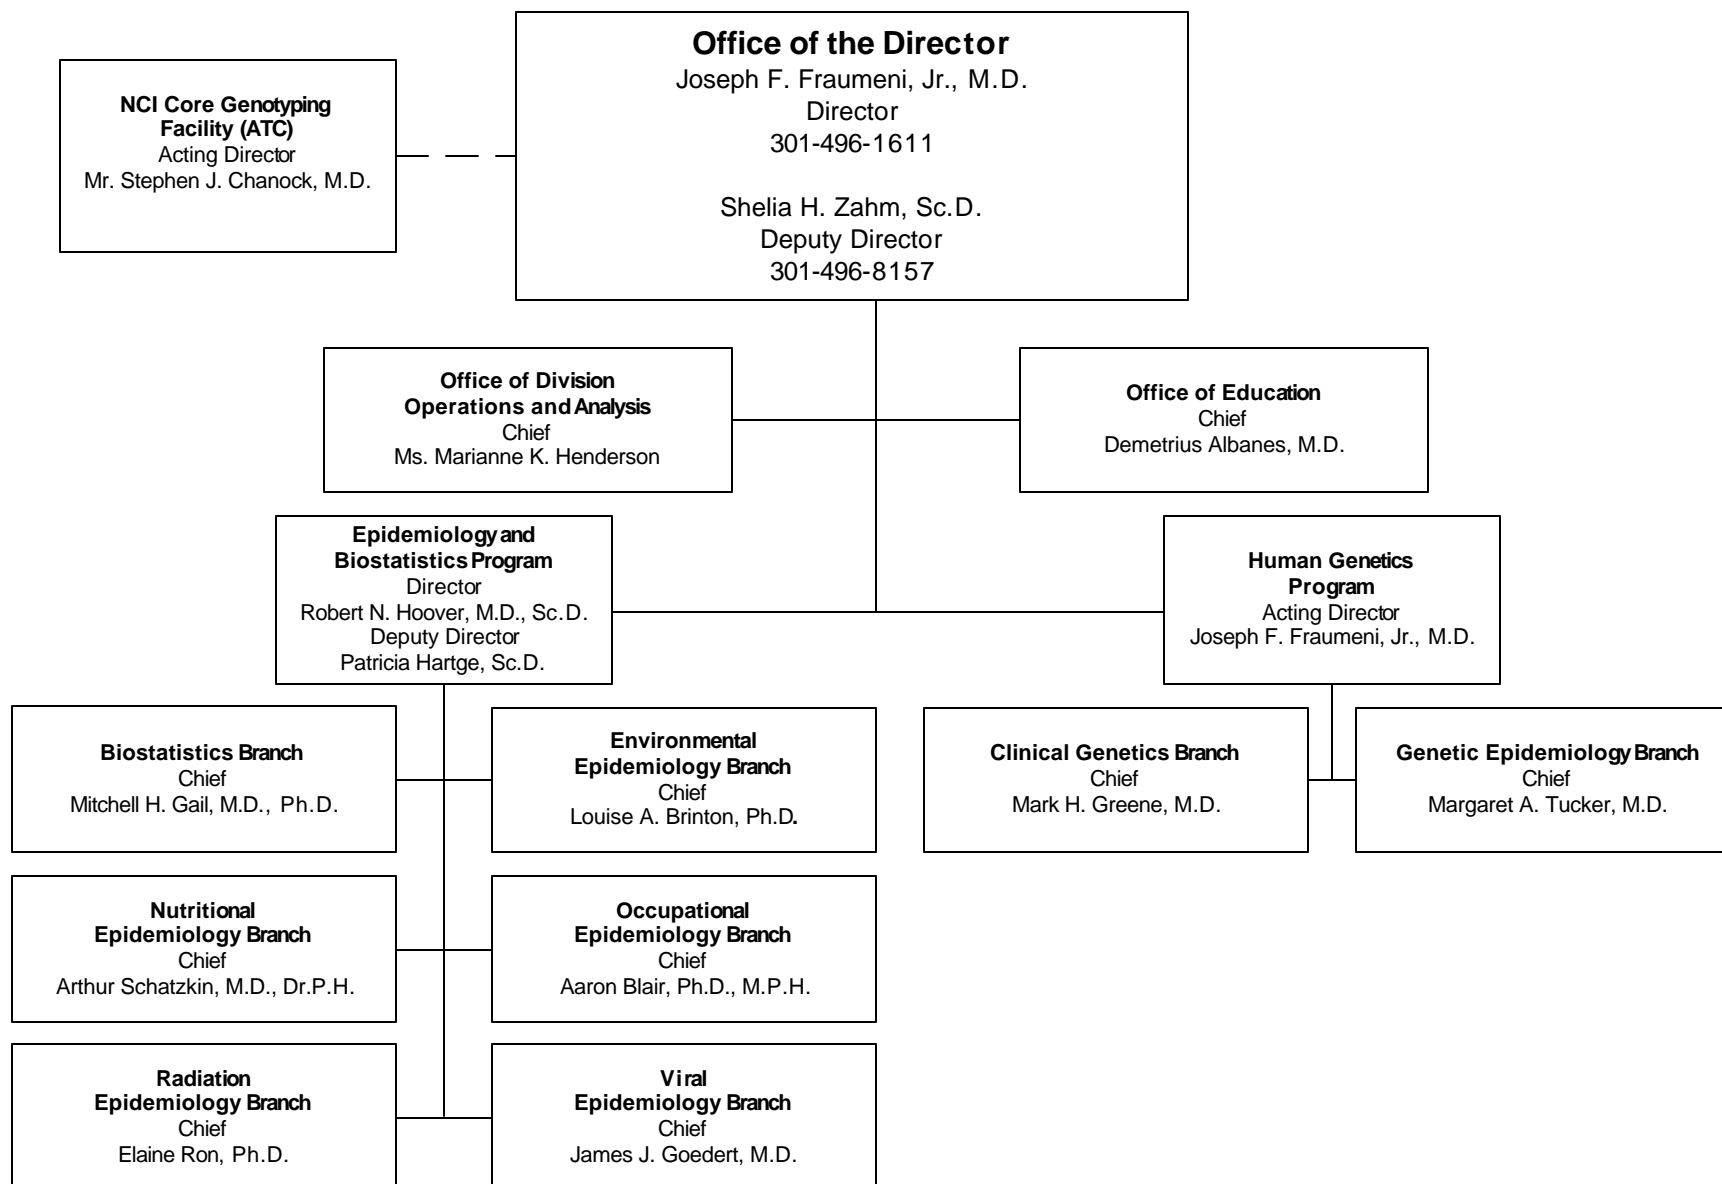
Office of the Director
Joseph F. Fraumeni, Jr., M.D.
Director
301-496-1611

Shelia H. Zahm, Sc.D.
Deputy Director
301-496-8157

NCI Core Genotyping Facility (ATC)
Acting Director
Mr. Stephen J. Chanock, M.D.

Office of Division Operations and Analysis
Chief
Ms. Marianne K. Henderson

Office of Education
Chief
Demetrius Albanes, M.D.

Epidemiology and Biostatistics Program
Director
Robert N. Hoover, M.D., Sc.D.
Deputy Director
Patricia Hartge, Sc.D.

Human Genetics Program
Acting Director
Joseph F. Fraumeni, Jr., M.D.

Biostatistics Branch
Chief
Mitchell H. Gail, M.D., Ph.D.

Environmental Epidemiology Branch
Chief
Louise A. Brinton, Ph.D.

Clinical Genetics Branch
Chief
Mark H. Greene, M.D.

Genetic Epidemiology Branch
Chief
Margaret A. Tucker, M.D.

Nutritional Epidemiology Branch
Chief
Arthur Schatzkin, M.D., Dr.P.H.

Occupational Epidemiology Branch
Chief
Aaron Blair, Ph.D., M.P.H.

Radiation Epidemiology Branch
Chief
Elaine Ron, Ph.D.

Viral Epidemiology Branch
Chief
James J. Goedert, M.D.